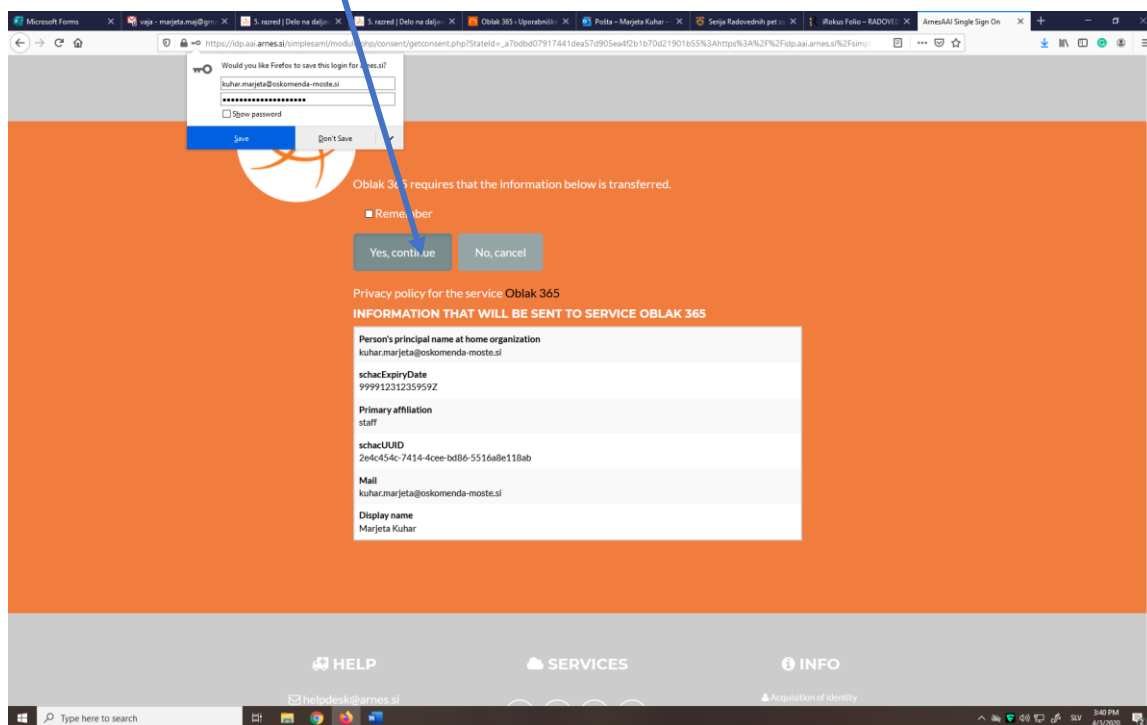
Microsoft Forms | vaja - marjeta.maj@gm | 5. razred | Delo na daljav | 5. razred | Delo na daljav | Oblak 365 - Uporabnišk | Pošta – Marjeta Kuhar – | Serija Radovednih pet z | iRokus Folio – RADOVE | ArnesAAI Single Sign On

https://idp.aai.arnes.si/simplesaml/module.php/consent/getconsent.php?StateId=_a7bdbd07917441dea57d905ea4f2b1b70d21901b55%3Ahttps%3A%2F%2Fidp.aai.arnes.si%2Fsimp

Would you like Firefox to save this login for arnes.si?

kuhar.marjeta@oskomenda-moste.si

••••••••••••••••••••

Show password

Save | Don't Save

Oblak 3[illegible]5 requires that the information below is transferred.

Reme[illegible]ber

Yes, conti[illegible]ue | No, cancel

Privacy policy for the service Oblak 365

INFORMATION THAT WILL BE SENT TO SERVICE OBLAK 365

Person's principal name at home organization
kuhar.marjeta@oskomenda-moste.si

schacExpiryDate
99991231235959Z

Primary affiliation
staff

schacUUID
2e4c454c-7414-4cee-bd86-5516a8e118ab

Mail
kuhar.marjeta@oskomenda-moste.si

Display name
Marjeta Kuhar

HELP | SERVICES | INFO

helpdesk@arnes.si

Acquisition of identity

Type here to search

SLV 3:40 PM 4/3/2020